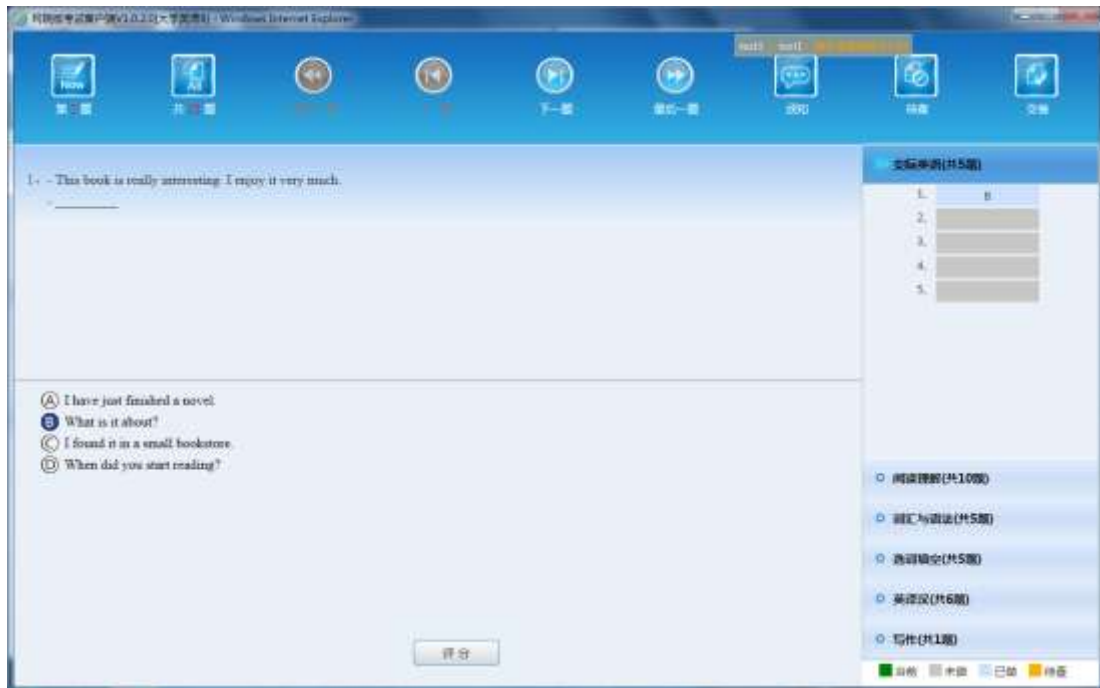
网院统考试客户端V1.0.2.0(大学英语) - Windows Internet Explorer

test1 test1 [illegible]

New
第 题

All
共 题

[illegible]

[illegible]

下一题

最后一题

须知

待查

交卷

1. - This book is really interesting. I enjoy it very much.
- __________

Ⓐ I have just finished a novel.
Ⓑ What is it about?
Ⓒ I found it in a small bookstore.
Ⓓ When did you start reading?

评分

交际英语(共5题)

| 1. | B |
|---|---|
| 2. | |
| 3. | |
| 4. | |
| 5. | |

阅读理解(共10题)

词汇与语法(共5题)

选词填空(共5题)

英译汉(共6题)

写作(共1题)

当前 未答 已答 待查